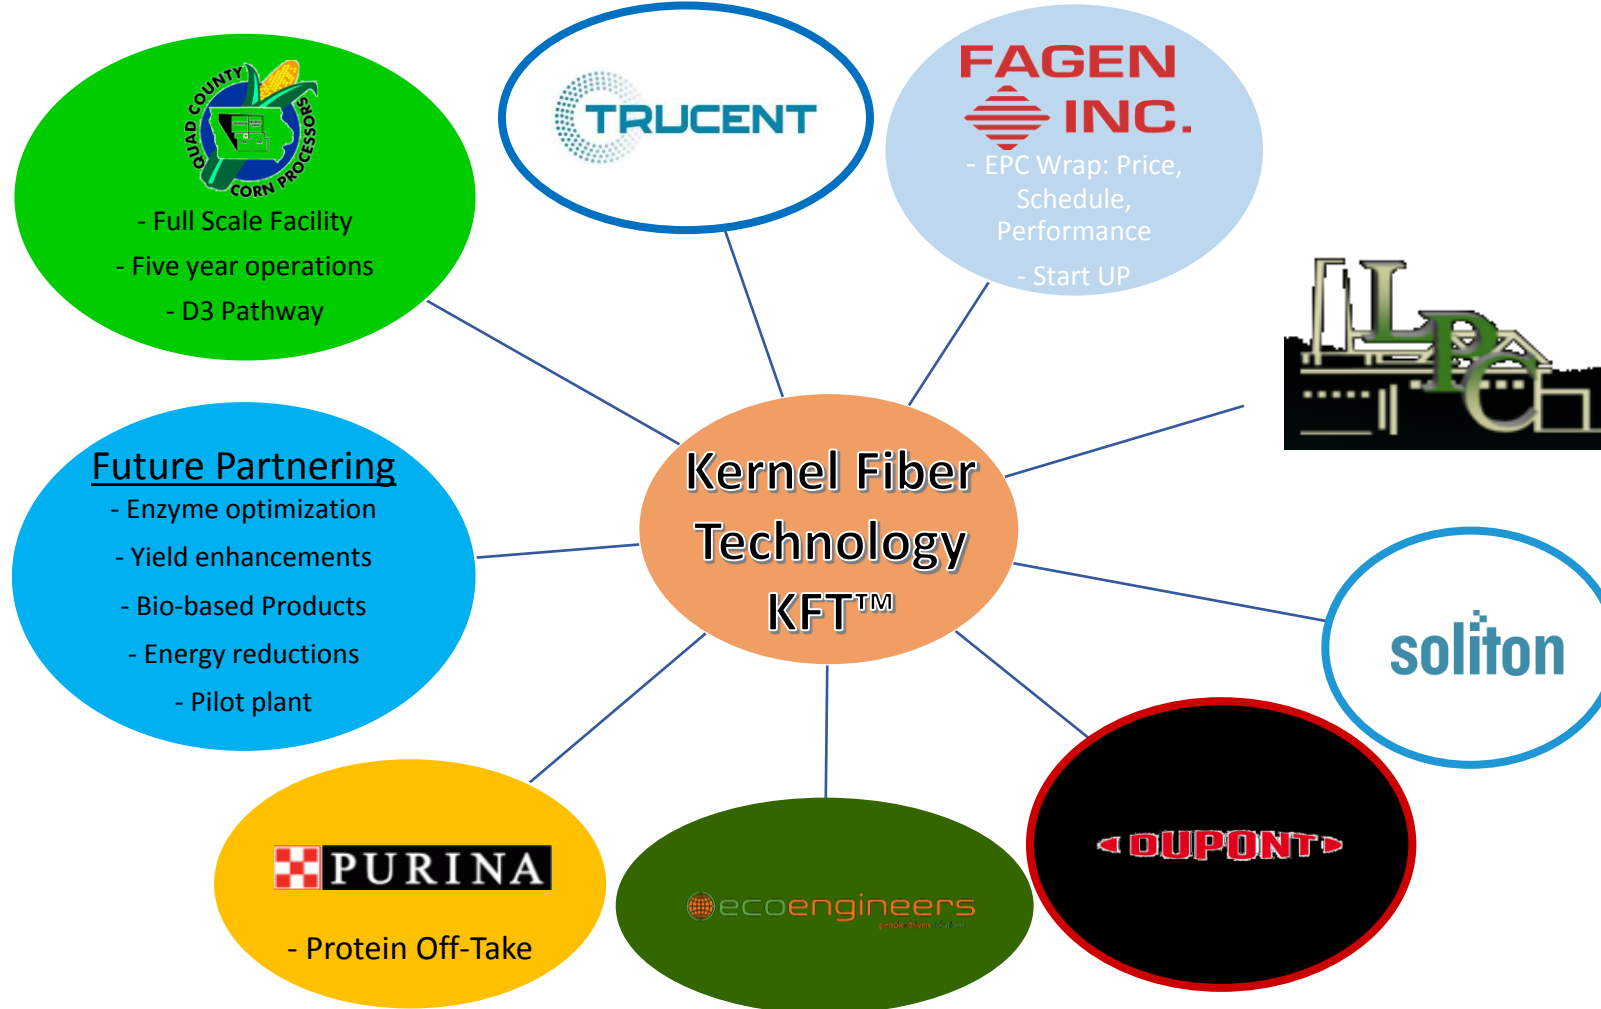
QUAD COUNTY CORN PROCESSORS

- Full Scale Facility

- Five year operations

- D3 Pathway

TRUCENT

FAGEN INC.

- EPC Wrap: Price, Schedule, Performance

- Start UP

LPC

Future Partnering

- Enzyme optimization

- Yield enhancements

- Bio-based Products

- Energy reductions

- Pilot plant

Kernel Fiber Technology KFT™

soliton

PURINA

- Protein Off-Take

ecoengineers

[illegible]

DUPONT